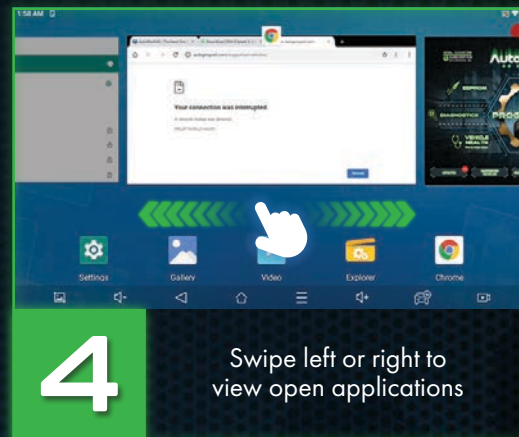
1:58 AM

Your connection was interrupted

A network change was detected.

ERR_NETWORK_CHANGED

Reload

Auto

EEPROM

DIAGNOSTICS

PROG

VEHICLE HEALTH

Settings

Gallery

Video

Explorer

Chrome

4

Swipe left or right to view open applications